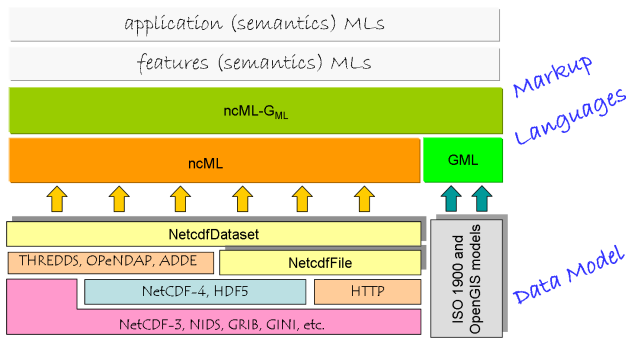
application (semantics) MLs

features (semantics) MLs

Markup Languages

ncML-G$_{ML}$

ncML

GML

NetcdfDataset

THREDDS, OPeNDAP, ADDE

NetcdfFile

NetCDF-4, HDF5

HTTP

NetCDF-3, NIDS, GRIB, GINI, etc.

ISO 1900 and OpenGIS models

Data Model